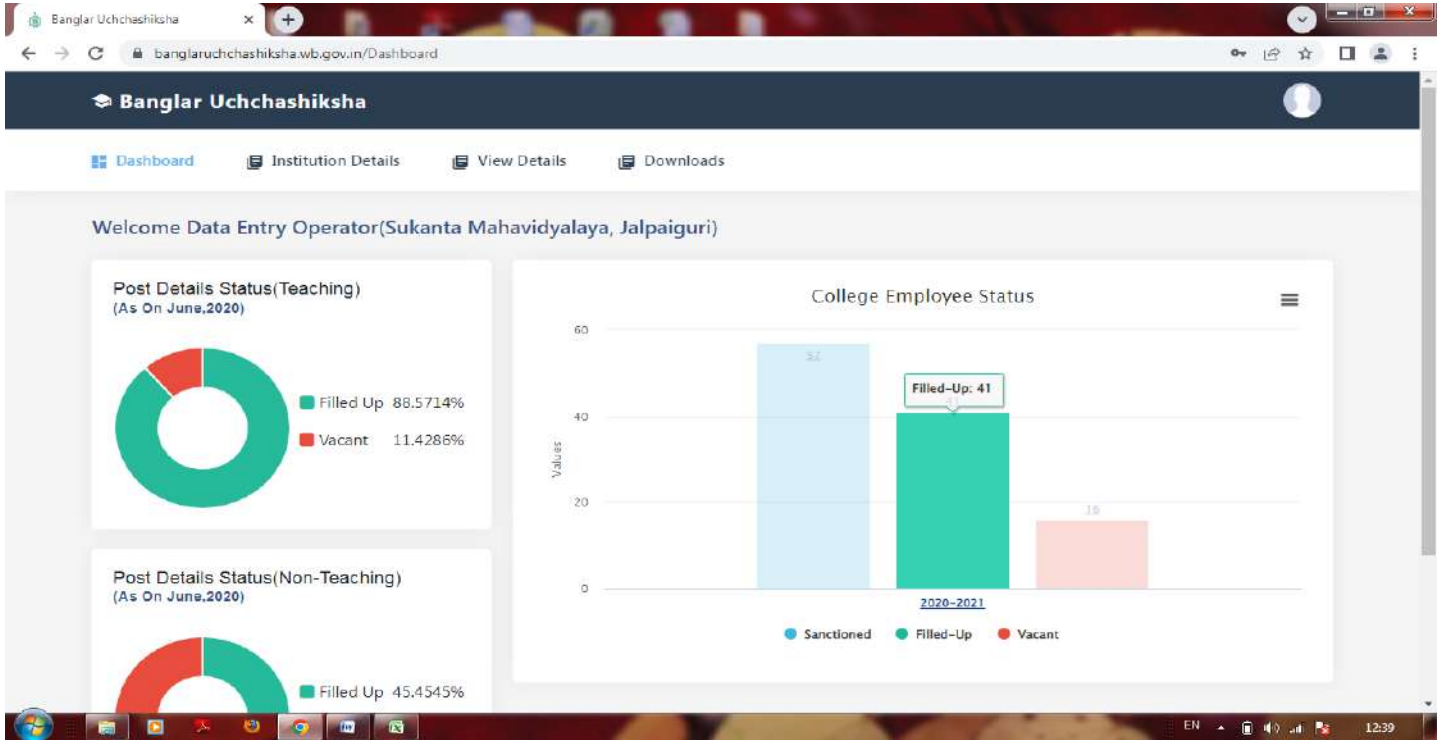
Banglar Uchchashiksha

banglaruchchashiksha.wb.gov.in/Dashboard

Banglar Uchchashiksha

Dashboard Institution Details View Details Downloads

Welcome Data Entry Operator(Sukanta Mahavidyalaya, Jalpaiguri)

Post Details Status(Teaching)
(As On June,2020)

Filled Up 88.5714%
Vacant 11.4286%

Post Details Status(Non-Teaching)
(As On June,2020)

Filled Up 45.4545%

College Employee Status

60
40
20
0

Values

57
Filled-Up: 41
41
16

2020-2021

Sanctioned Filled-Up Vacant

EN 12:39